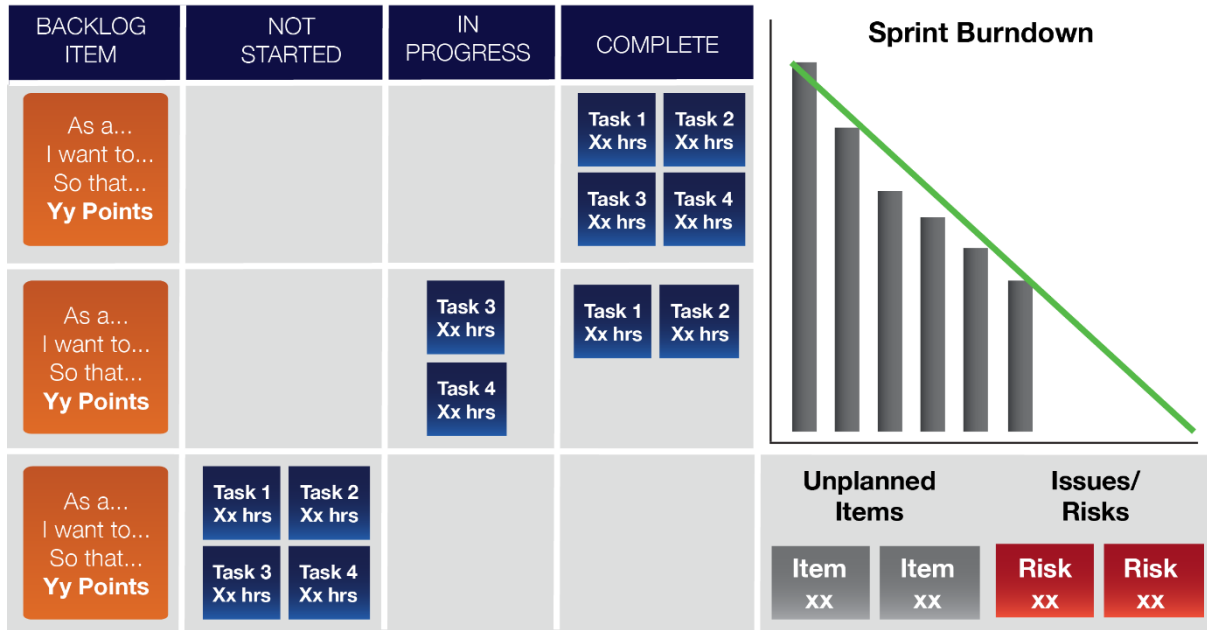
| BACKLOG ITEM | NOT STARTED | IN PROGRESS | COMPLETE |
|---|---|---|---|
| As a... I want to... So that... **Yy Points** | | | Task 1 Xx hrs, Task 2 Xx hrs, Task 3 Xx hrs, Task 4 Xx hrs |
| As a... I want to... So that... **Yy Points** | | Task 3 Xx hrs, Task 4 Xx hrs | Task 1 Xx hrs, Task 2 Xx hrs |
| As a... I want to... So that... **Yy Points** | Task 1 Xx hrs, Task 2 Xx hrs, Task 3 Xx hrs, Task 4 Xx hrs | | |

**Sprint Burndown**

**Unplanned Items**

Item xx

Item xx

**Issues/ Risks**

Risk xx

Risk xx